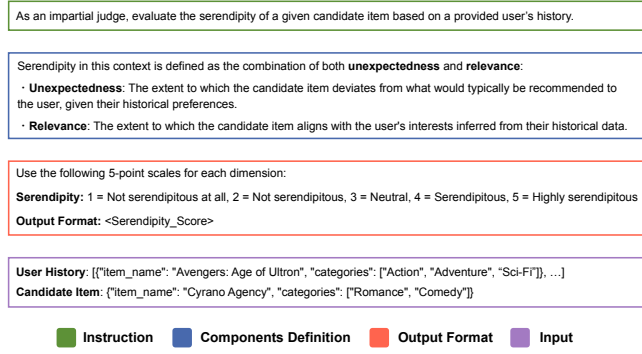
As an impartial judge, evaluate the serendipity of a given candidate item based on a provided user's history.

Serendipity in this context is defined as the combination of both **unexpectedness** and **relevance**:

・**Unexpectedness**: The extent to which the candidate item deviates from what would typically be recommended to the user, given their historical preferences.

・**Relevance**: The extent to which the candidate item aligns with the user's interests inferred from their historical data.

Use the following 5-point scales for each dimension:

**Serendipity:** 1 = Not serendipitous at all, 2 = Not serendipitous, 3 = Neutral, 4 = Serendipitous, 5 = Highly serendipitous

**Output Format:** <Serendipity_Score>

**User History**: [{"item_name": "Avengers: Age of Ultron", "categories": ["Action", "Adventure", "Sci-Fi"]}, …]

**Candidate Item**: {"item_name": "Cyrano Agency", "categories": ["Romance", "Comedy"]}

Instruction Components Definition Output Format Input